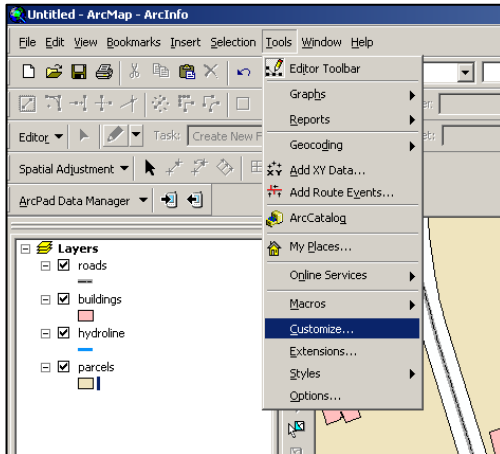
Untitled - ArcMap - ArcInfo

File Edit View Bookmarks Insert Selection Tools Window Help

Editor ▼ Task: Create New F

Spatial Adjustment ▼

ArcPad Data Manager ▼

Layers
roads
buildings
hydroline
parcels

Editor Toolbar
Graphs
Reports
Geocoding
Add XY Data...
Add Route Events...
ArcCatalog
My Places...
Online Services
Macros
Customize...
Extensions...
Styles
Options...